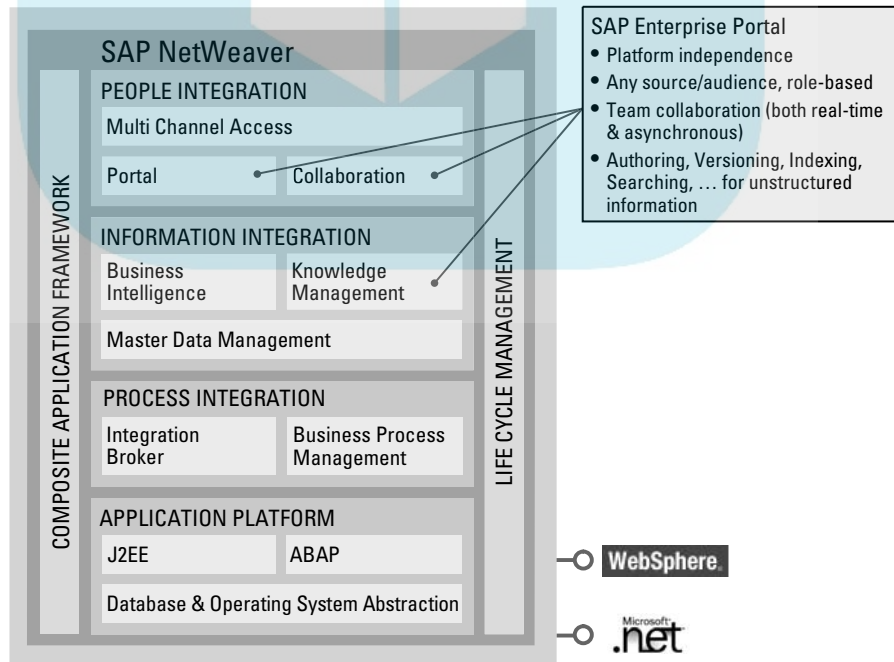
SAP NetWeaver

PEOPLE INTEGRATION

Multi Channel Access

Portal

Collaboration

INFORMATION INTEGRATION

Business Intelligence

Knowledge Management

Master Data Management

PROCESS INTEGRATION

Integration Broker

Business Process Management

APPLICATION PLATFORM

J2EE

ABAP

Database & Operating System Abstraction

COMPOSITE APPLICATION FRAMEWORK

LIFE CYCLE MANAGEMENT

SAP Enterprise Portal
• Platform independence
• Any source/audience, role-based
• Team collaboration (both real-time & asynchronous)
• Authoring, Versioning, Indexing, Searching, … for unstructured information

WebSphere.

Microsoft .net